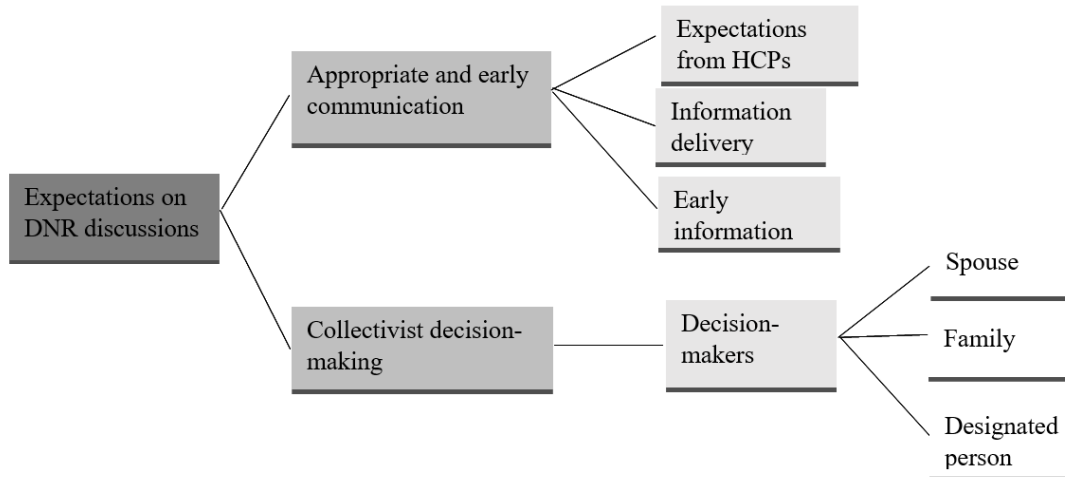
Expectations on DNR discussions

Appropriate and early communication

Expectations from HCPs

Information delivery

Early information

Collectivist decision-making

Decision-makers

Spouse

Family

Designated person